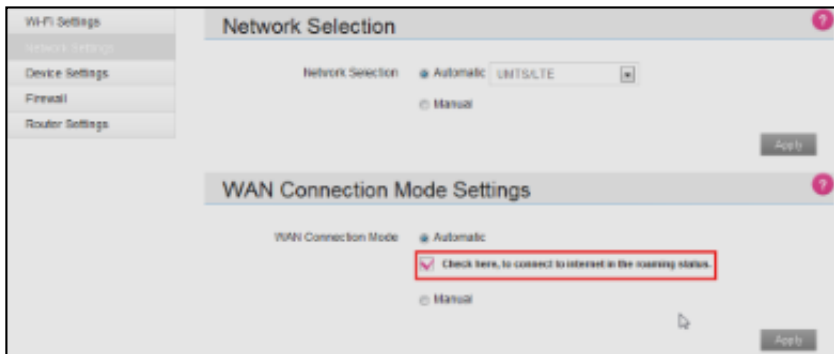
Wi-Fi Settings
Network Settings
Device Settings
Firewall
Router Settings

Network Selection

Network Selection Automatic UMTS/LTE
Manual

Apply

WAN Connection Mode Settings

WAN Connection Mode Automatic
Check here, to connect to internet in the roaming status.
Manual

Apply